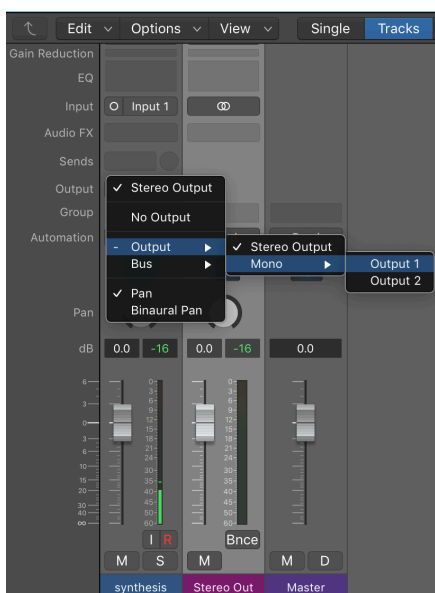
Edit Options View Single Tracks

Gain Reduction
EQ
Input
Audio FX
Sends
Output
Group
Automation
Pan
dB

Input 1

✓ Stereo Output
No Output
- Output
Bus
✓ Pan
Binaural Pan

✓ Stereo Output
Mono

Output 1
Output 2

0.0 -16 0.0 -16 0.0

6
3
0
3
6
10
15
20
30
40
∞

0
3
6
9
12
15
18
21
24
30
35
40
45
50
60

I R
M S M Bnce M D

synthesis Stereo Out Master